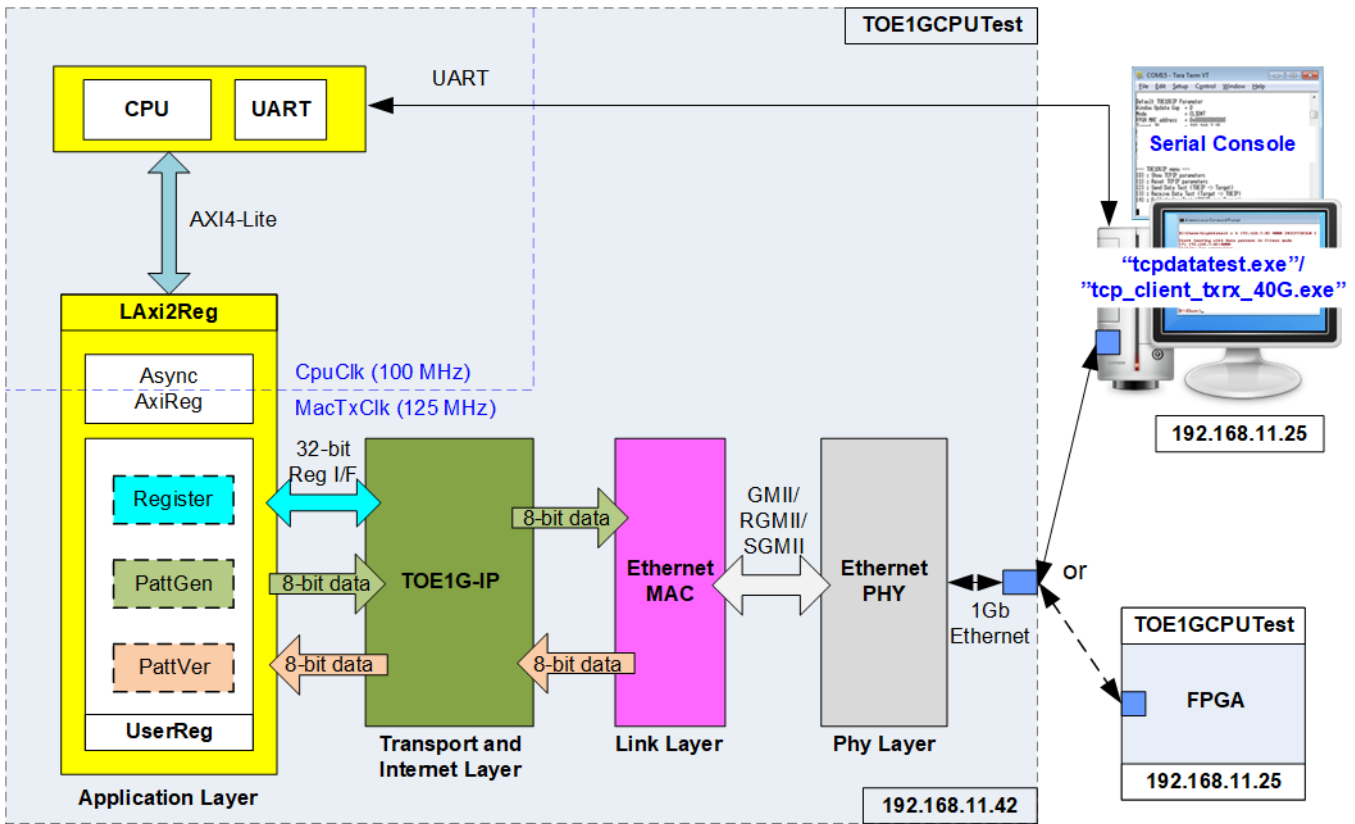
TOE1GCPUTest

CPU
UART

UART

Serial Console

AXI4-Lite

"tcpdatatest.exe"/
"tcp_client_txrx_40G.exe"

LAxi2Reg

Async
AxiReg

CpuClk (100 MHz)
MacTxClk (125 MHz)

192.168.11.25

32-bit
Reg I/F

Register

8-bit data

GMII/
RGMII/
SGMII

PattGen

8-bit data

TOE1G-IP

Ethernet
MAC

Ethernet
PHY

or

1Gb
Ethernet

PattVer

8-bit data

8-bit data

TOE1GCPUTest

FPGA

UserReg

Transport and
Internet Layer

Link Layer

Phy Layer

192.168.11.25

Application Layer

192.168.11.42